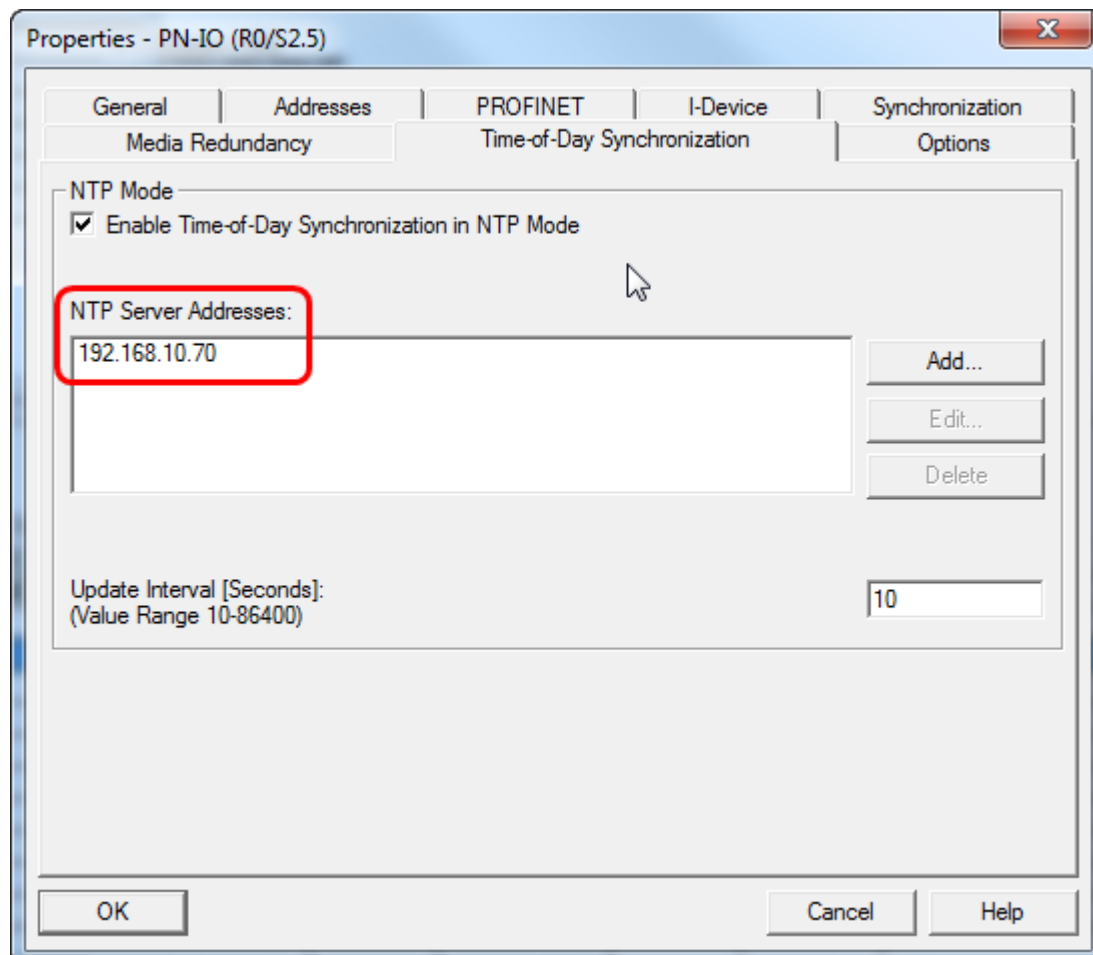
Properties - PN-IO (R0/S2.5)

X

General
Addresses
PROFINET
I-Device
Synchronization
Media Redundancy
Time-of-Day Synchronization
Options

NTP Mode

Enable Time-of-Day Synchronization in NTP Mode

NTP Server Addresses:

192.168.10.70

Add...

Edit...

Delete

Update Interval [Seconds]:
(Value Range 10-86400)

10

OK

Cancel

Help